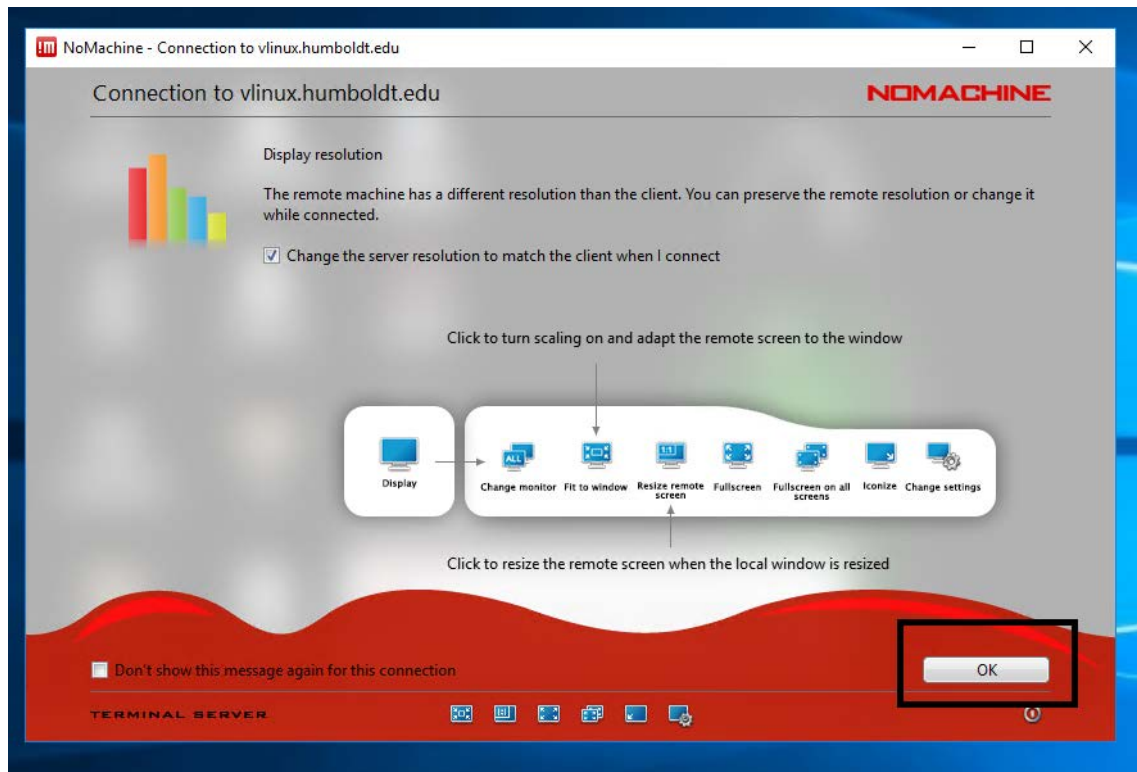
NoMachine - Connection to vlinux.humboldt.edu

Connection to vlinux.humboldt.edu

NOMACHINE

Display resolution

The remote machine has a different resolution than the client. You can preserve the remote resolution or change it while connected.

Change the server resolution to match the client when I connect

Click to turn scaling on and adapt the remote screen to the window

Display

ALL

Change monitor

Fit to window

1:1

Resize remote screen

Fullscreen

Fullscreen on all screens

Iconize

Change settings

Click to resize the remote screen when the local window is resized

Don't show this message again for this connection

OK

TERMINAL SERVER